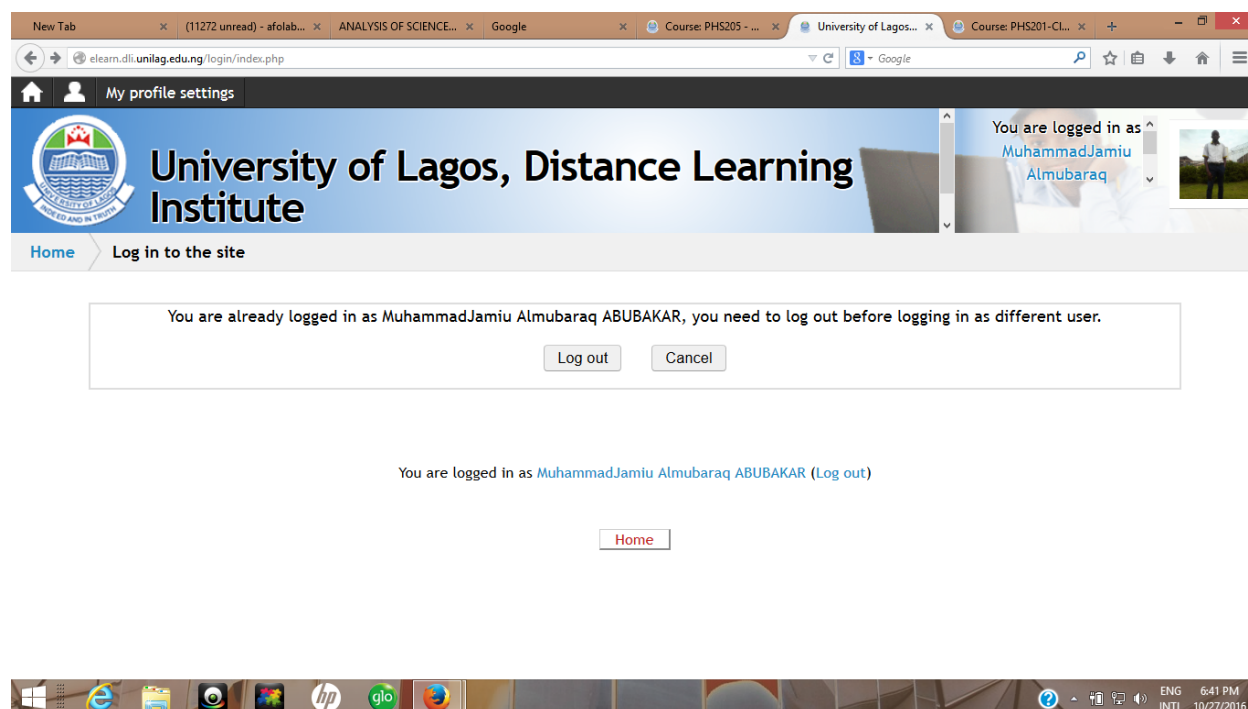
New Tab × (11272 unread) - afolab... × ANALYSIS OF SCIENCE... × Google × Course: PHS205 - ... × University of Lagos... × Course: PHS201-Cl... × +

elearn.dli.unilag.edu.ng/login/index.php

Google

My profile settings

University of Lagos, Distance Learning Institute

UNIVERSITY OF LAGOS INDEED AND IN TRUTH

You are logged in as MuhammadJamiu Almubaraq

Home Log in to the site

You are already logged in as MuhammadJamiu Almubaraq ABUBAKAR, you need to log out before logging in as different user.

Log out Cancel

You are logged in as MuhammadJamiu Almubaraq ABUBAKAR (Log out)

Home

glo

ENG INTL 6:41 PM 10/27/2016